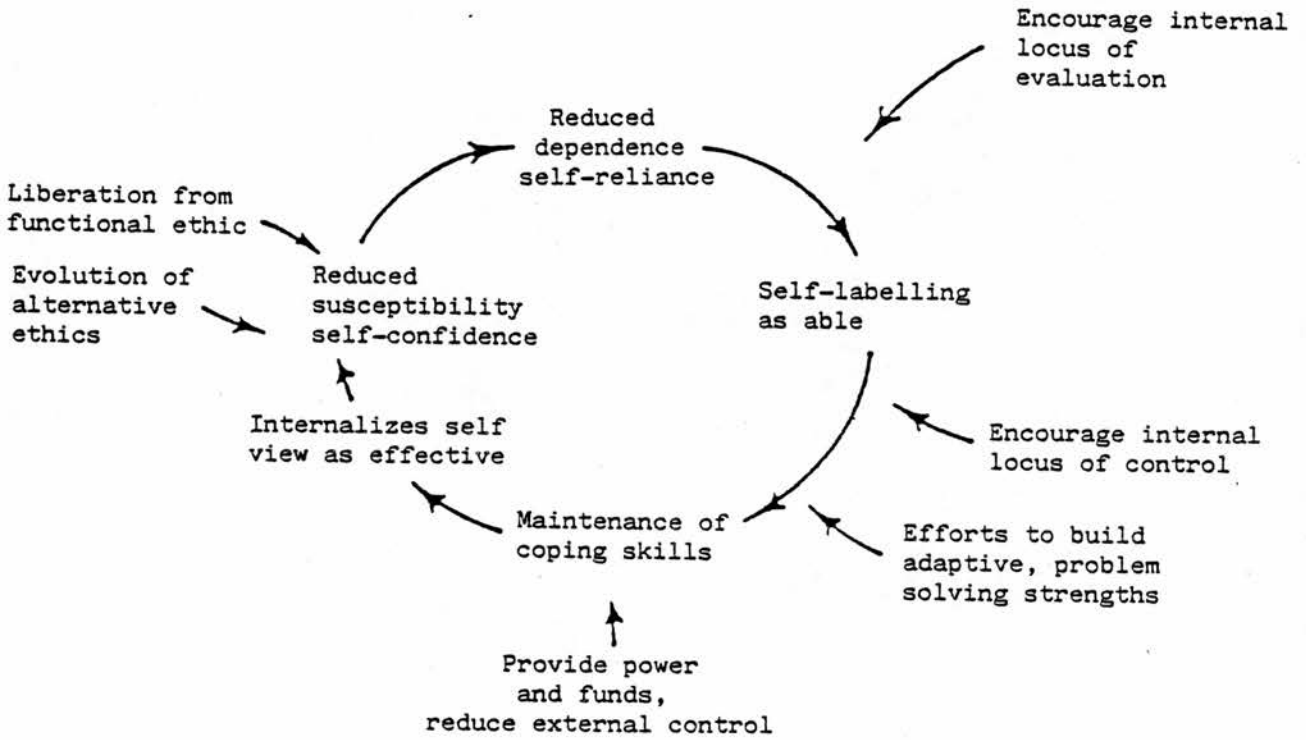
Encourage internal locus of evaluation

Reduced dependence self-reliance

Liberation from functional ethic

Evolution of alternative ethics

Reduced susceptibility self-confidence

Self-labelling as able

Internalizes self view as effective

Encourage internal locus of control

Maintenance of coping skills

Efforts to build adaptive, problem solving strengths

Provide power and funds, reduce external control